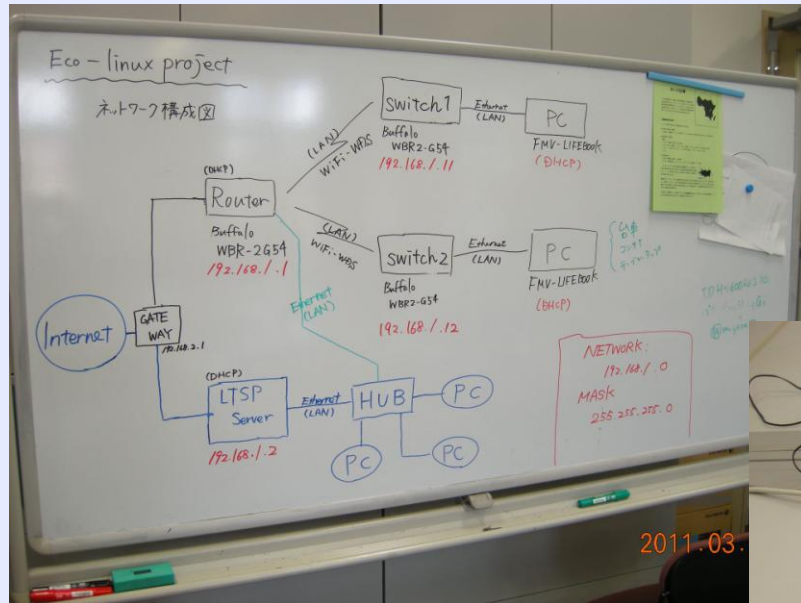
Eco - linux project

ネットワーク構成図

switch1
Ethernet (LAN)
PC
(LAN) WiFi-WDS
Buffalo WBR2-G54
192.168.1.11
FMV-LIFEBOOK (DHCP)

(DHCP)
Router
Buffalo WBR-2G54
192.168.1.1

(LAN) WiFi-WDS
switch2
Ethernet (LAN)
PC
Buffalo WBR2-G54
192.168.1.12
FMV-LIFEBOOK (DHCP)

Ethernet (LAN)

Internet
GATE WAY
192.168.2.1

(DHCP)
LTSP Server
192.168.1.2
Ethernet (LAN)
HUB
PC
PC
PC

NETWORK: 192.168.1.0
MASK 255.255.255.0

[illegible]

2011.03.